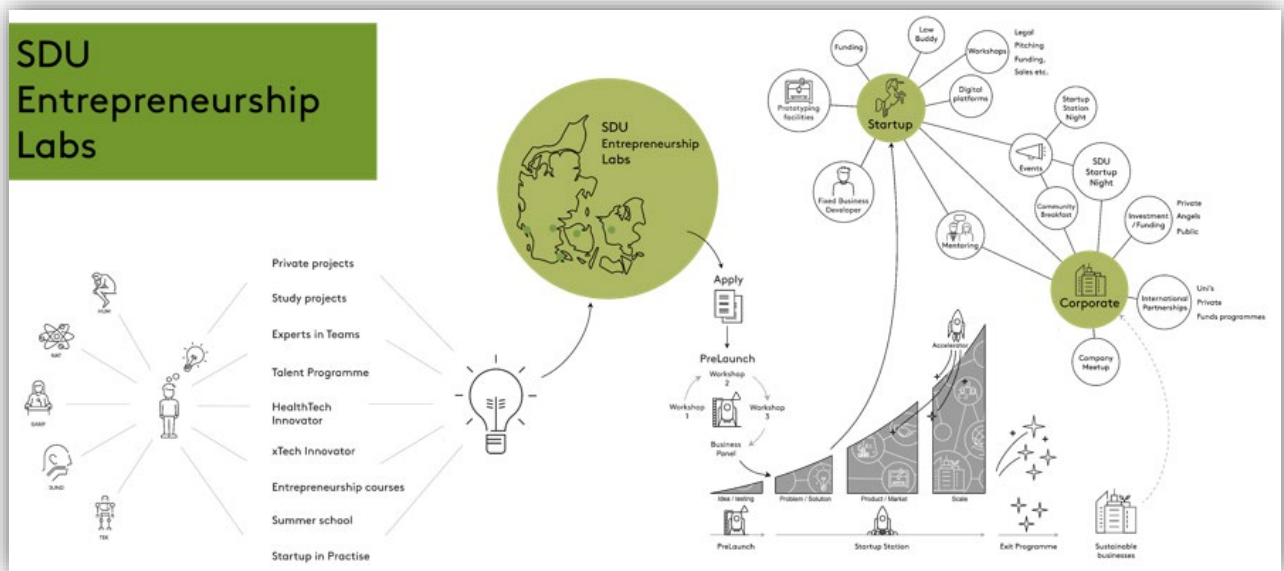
SDU Entrepreneurship Labs

HUM

NAT

SAMF

SUND

TEK

Private projects

Study projects

Experts in Teams

Talent Programme

HealthTech Innovator

xTech Innovator

Entrepreneurship courses

Summer school

Startup in Practise

SDU Entrepreneurship Labs

Apply

PreLaunch

Workshop 2

Workshop 1

Workshop 3

Business Panel

Idea / testing

Problem / Solution

Product / Market

Scale

Accelerator

PreLaunch

Startup Station

Exit Programme

Sustainable businesses

Funding

Law Buddy

Workshops

Legal
Pitching
Funding,
Sales etc.

Prototyping facilities

Startup

Digital platforms

Startup Station Night

Events

SDU Startup Night

Fixed Business Developer

Community Breakfast

Investment / Funding

Private
Angels
Public

Mentoring

Corporate

International Partnerships

Uni's
Private
Funds programmes

Company Meetup